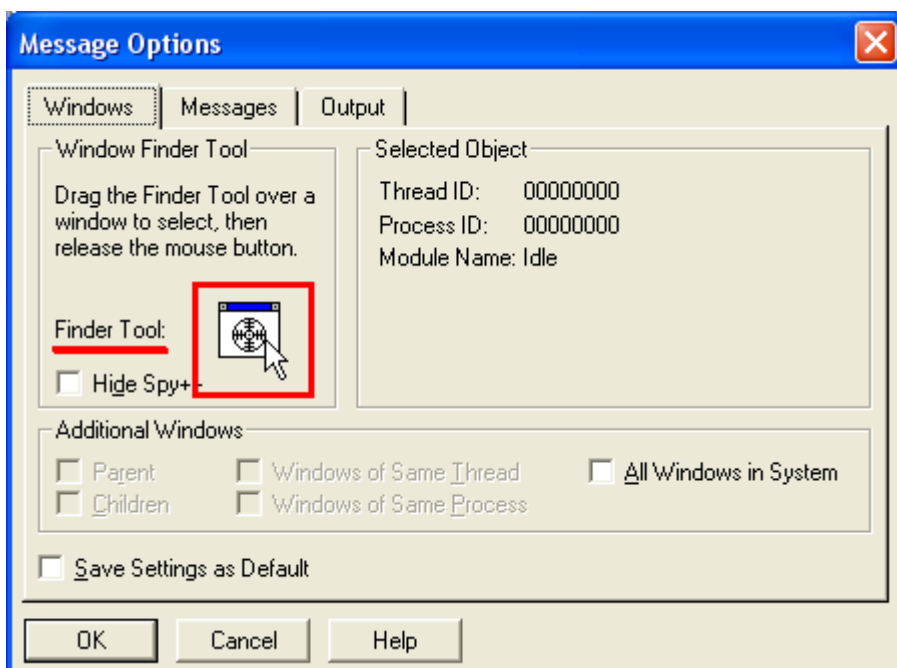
Message Options

Windows | Messages | Output

Window Finder Tool

Drag the Finder Tool over a window to select, then release the mouse button.

Finder Tool:

Hide Spy++

Selected Object

Thread ID: 00000000
Process ID: 00000000
Module Name: Idle

Additional Windows

Parent
Children
Windows of Same Thread
Windows of Same Process
All Windows in System

Save Settings as Default

OK
Cancel
Help